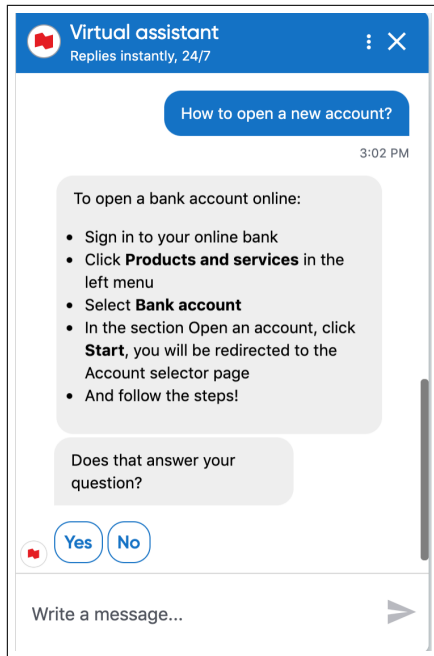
Virtual assistant
Replies instantly, 24/7

How to open a new account?

3:02 PM

To open a bank account online:

- Sign in to your online bank
- Click **Products and services** in the left menu
- Select **Bank account**
- In the section Open an account, click **Start**, you will be redirected to the Account selector page
- And follow the steps!

Does that answer your question?

Yes
No

Write a message...